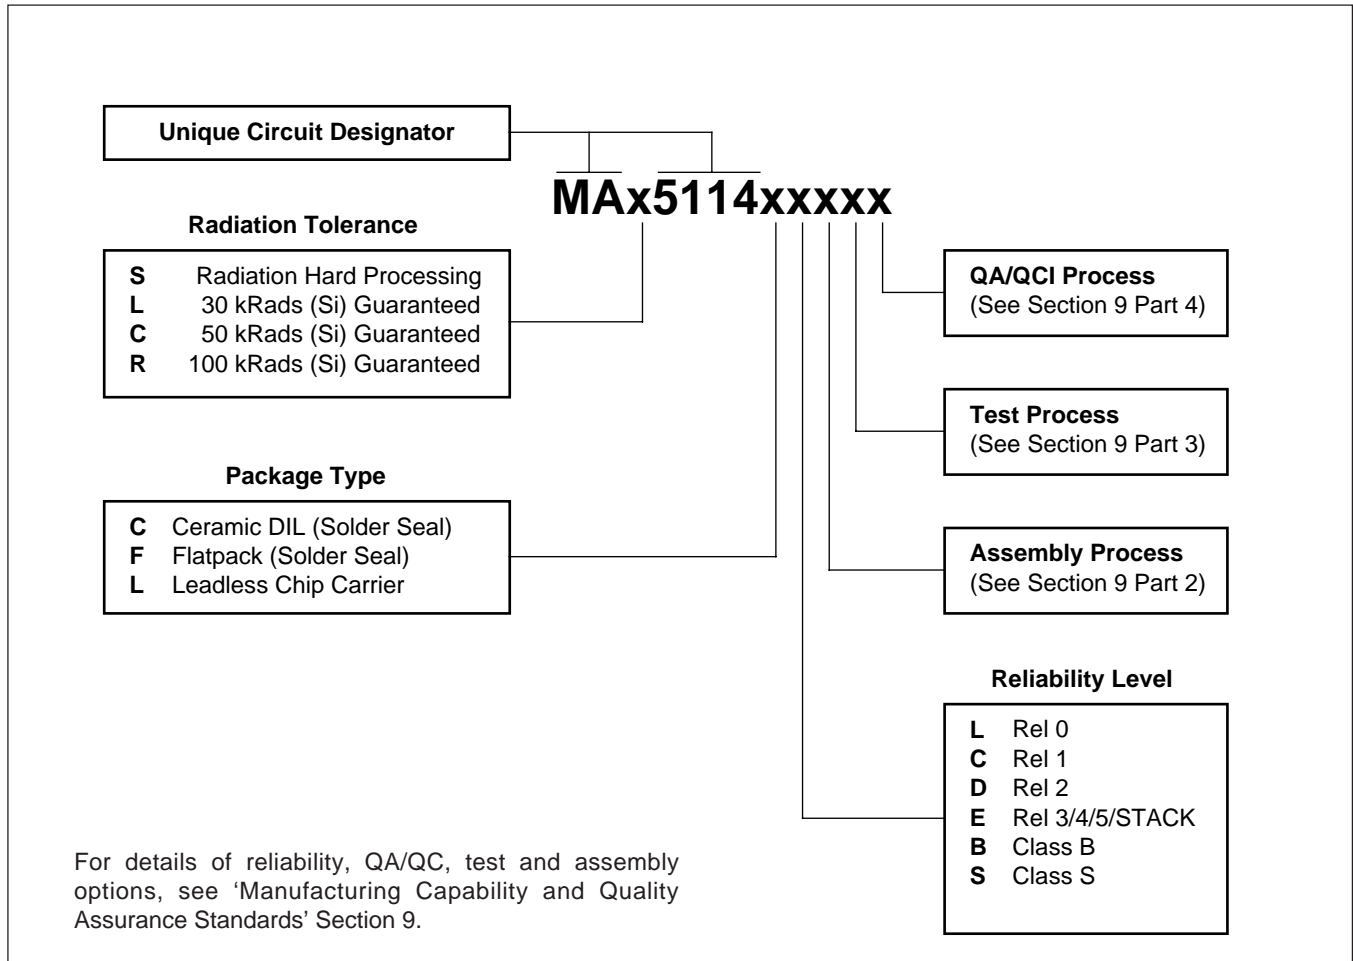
Unique Circuit Designator

MAx5114xxxxx

Radiation Tolerance

S Radiation Hard Processing
L 30 kRads (Si) Guaranteed
C 50 kRads (Si) Guaranteed
R 100 kRads (Si) Guaranteed

QA/QCI Process
(See Section 9 Part 4)

Test Process
(See Section 9 Part 3)

Package Type

C Ceramic DIL (Solder Seal)
F Flatpack (Solder Seal)
L Leadless Chip Carrier

Assembly Process
(See Section 9 Part 2)

Reliability Level

L Rel 0
C Rel 1
D Rel 2
E Rel 3/4/5/STACK
B Class B
S Class S

For details of reliability, QA/QC, test and assembly options, see 'Manufacturing Capability and Quality Assurance Standards' Section 9.